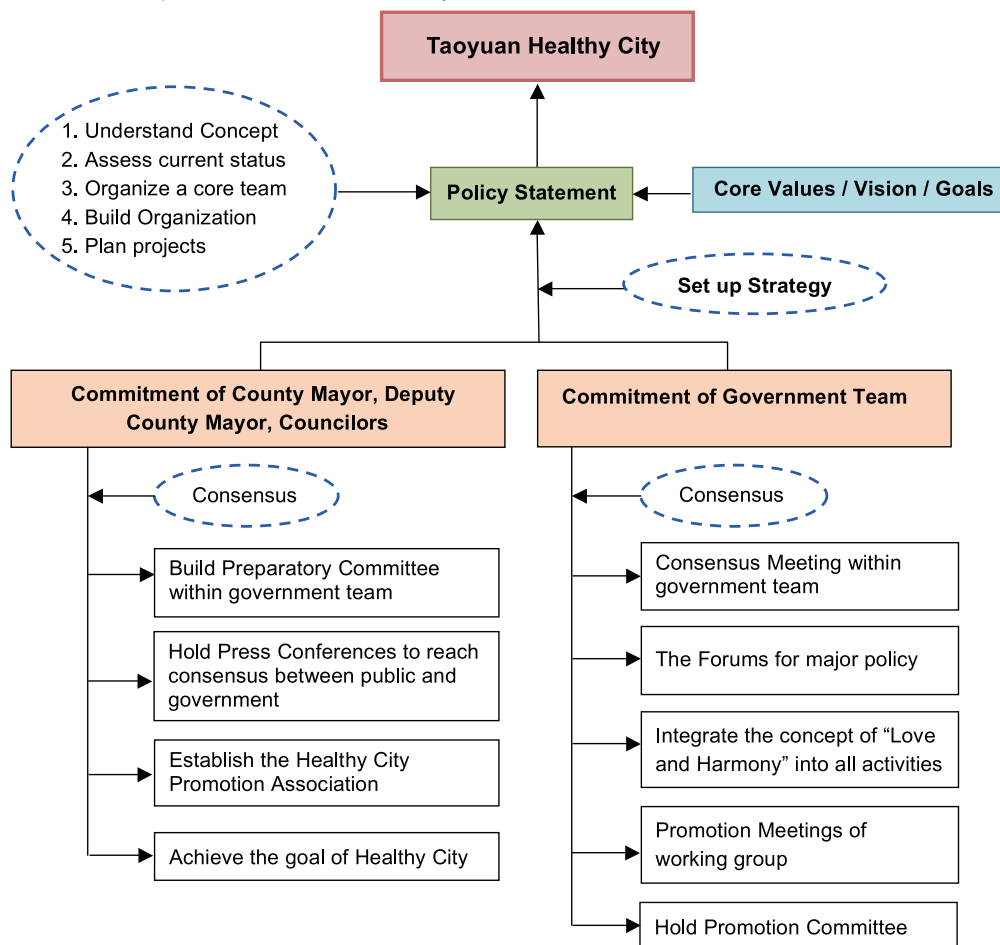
Taoyuan Healthy City

1. Understand Concept
2. Assess current status
3. Organize a core team
4. Build Organization
5. Plan projects

Policy Statement

Core Values / Vision / Goals

Set up Strategy

Commitment of County Mayor, Deputy County Mayor, Councilors

Commitment of Government Team

Consensus

Build Preparatory Committee within government team

Hold Press Conferences to reach consensus between public and government

Establish the Healthy City Promotion Association

Achieve the goal of Healthy City

Consensus

Consensus Meeting within government team

The Forums for major policy

Integrate the concept of "Love and Harmony" into all activities

Promotion Meetings of working group

Hold Promotion Committee